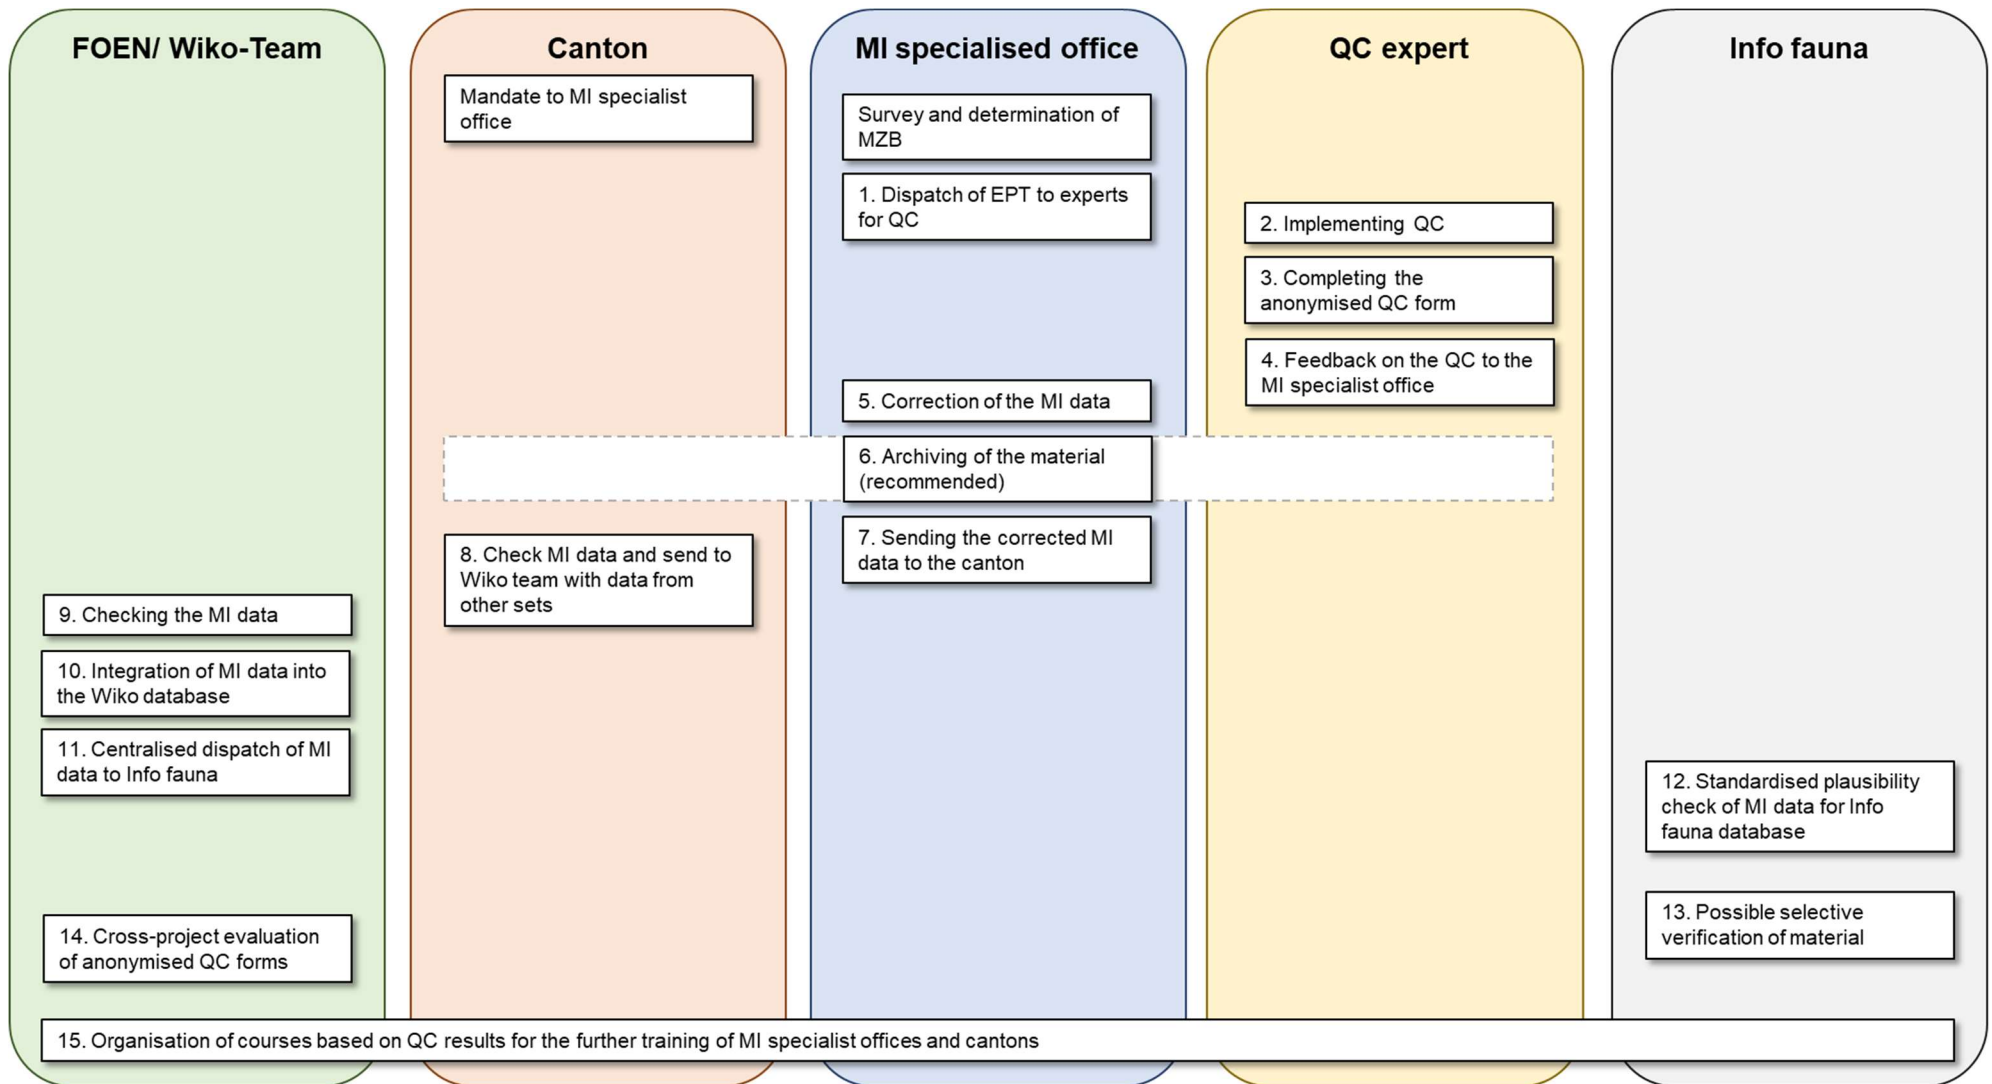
FOEN/ Wiko-Team

9. Checking the MI data

10. Integration of MI data into the Wiko database

11. Centralised dispatch of MI data to Info fauna

14. Cross-project evaluation of anonymised QC forms

Canton

Mandate to MI specialist office

8. Check MI data and send to Wiko team with data from other sets

MI specialised office

Survey and determination of MZB

1. Dispatch of EPT to experts for QC

5. Correction of the MI data

6. Archiving of the material (recommended)

7. Sending the corrected MI data to the canton

QC expert

2. Implementing QC

3. Completing the anonymised QC form

4. Feedback on the QC to the MI specialist office

Info fauna

12. Standardised plausibility check of MI data for Info fauna database

13. Possible selective verification of material

15. Organisation of courses based on QC results for the further training of MI specialist offices and cantons